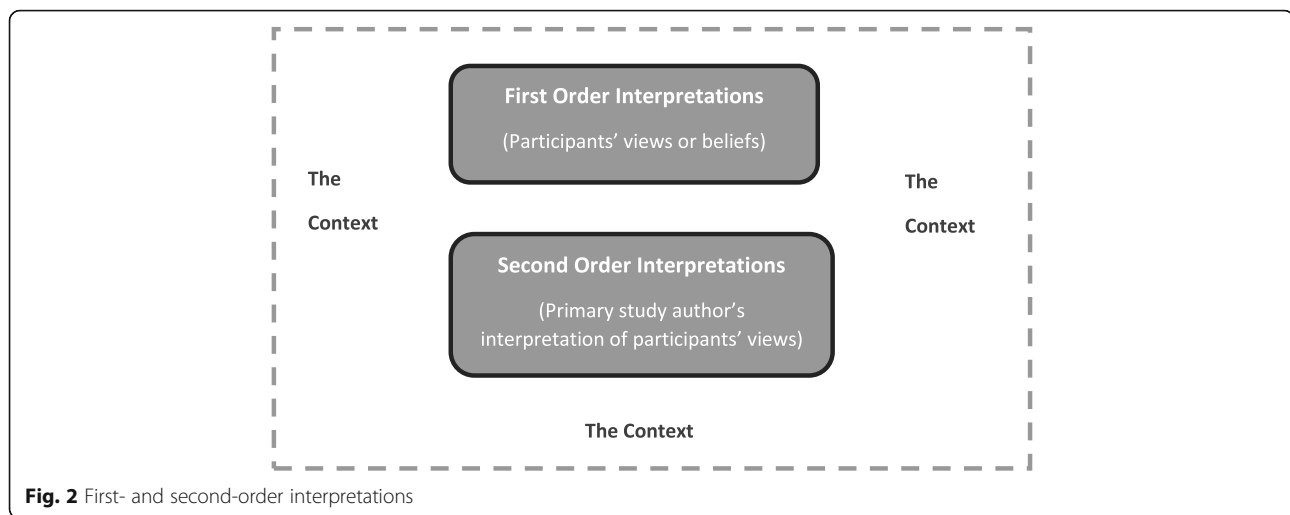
First Order Interpretations

(Participants' views or beliefs)

The

Context

The

Context

Second Order Interpretations

(Primary study author's interpretation of participants' views)

The Context

**Fig. 2** First- and second-order interpretations